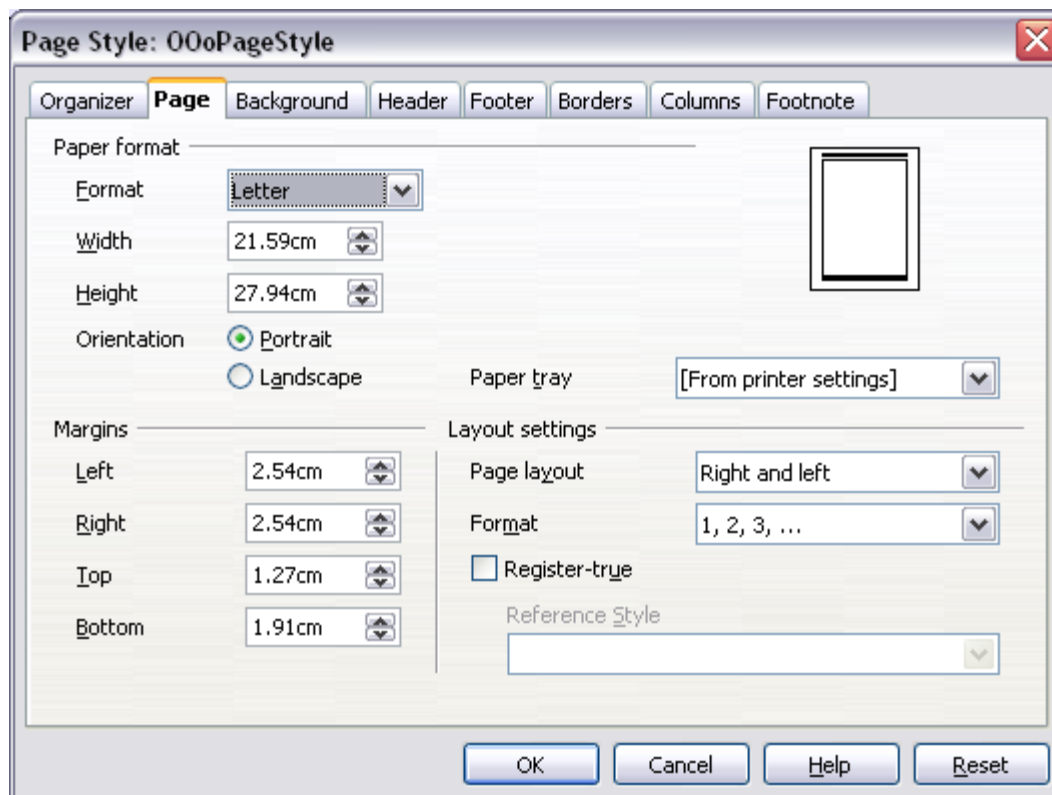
Page Style: OOoPageStyle

Organizer | Page | Background | Header | Footer | Borders | Columns | Footnote

Paper format

Format Letter

Width 21.59cm

Height 27.94cm

Orientation Portrait

Landscape

Paper tray [From printer settings]

Margins

Left 2.54cm

Right 2.54cm

Top 1.27cm

Bottom 1.91cm

Layout settings

Page layout Right and left

Format 1, 2, 3, ...

Register-true

Reference Style

OK Cancel Help Reset